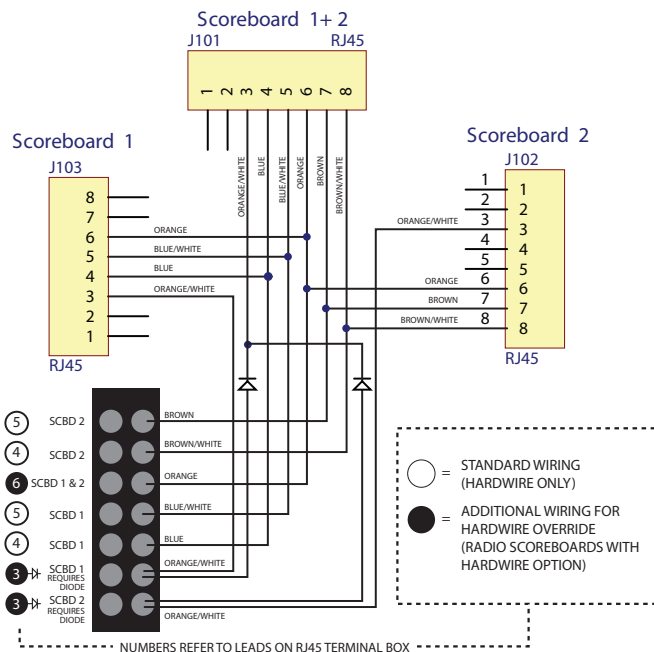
Scoreboard 1+ 2
J101
RJ45
1 2 3 4 5 6 7 8
ORANGE/WHITE
BLUE
BLUE/WHITE
ORANGE
BROWN
BROWN/WHITE

Scoreboard 1
J103
8
7
6
5
4
3
2
1
RJ45
ORANGE
BLUE/WHITE
BLUE
ORANGE/WHITE

Scoreboard 2
J102
1
2
3
4
5
6
7
8
1
2
3
4
5
6
7
8
RJ45
ORANGE/WHITE
ORANGE
BROWN
BROWN/WHITE

5 SCBD 2
BROWN
4 SCBD 2
BROWN/WHITE
6 SCBD 1 & 2
ORANGE
5 SCBD 1
BLUE/WHITE
4 SCBD 1
BLUE
3 SCBD 1 REQUIRES DIODE
ORANGE/WHITE
3 SCBD 2 REQUIRES DIODE
ORANGE/WHITE

= STANDARD WIRING (HARDWIRE ONLY)
= ADDITIONAL WIRING FOR HARDWIRE OVERRIDE (RADIO SCOREBOARDS WITH HARDWIRE OPTION)

NUMBERS REFER TO LEADS ON RJ45 TERMINAL BOX